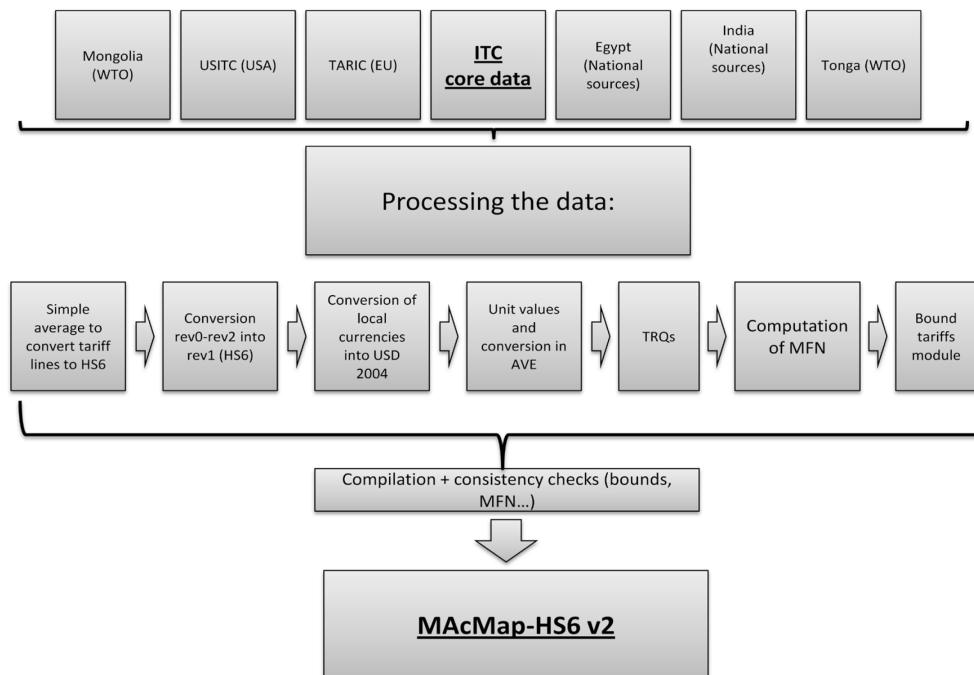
Mongolia (WTO)

USITC (USA)

TARIC (EU)

ITC core data

Egypt (National sources)

India (National sources)

Tonga (WTO)

Processing the data:

Simple average to convert tariff lines to HS6

Conversion rev0-rev2 into rev1 (HS6)

Conversion of local currencies into USD 2004

Unit values and conversion in AVE

TRQs

Computation of MFN

Bound tariffs module

Compilation + consistency checks (bounds, MFN…)

MAcMap-HS6 v2